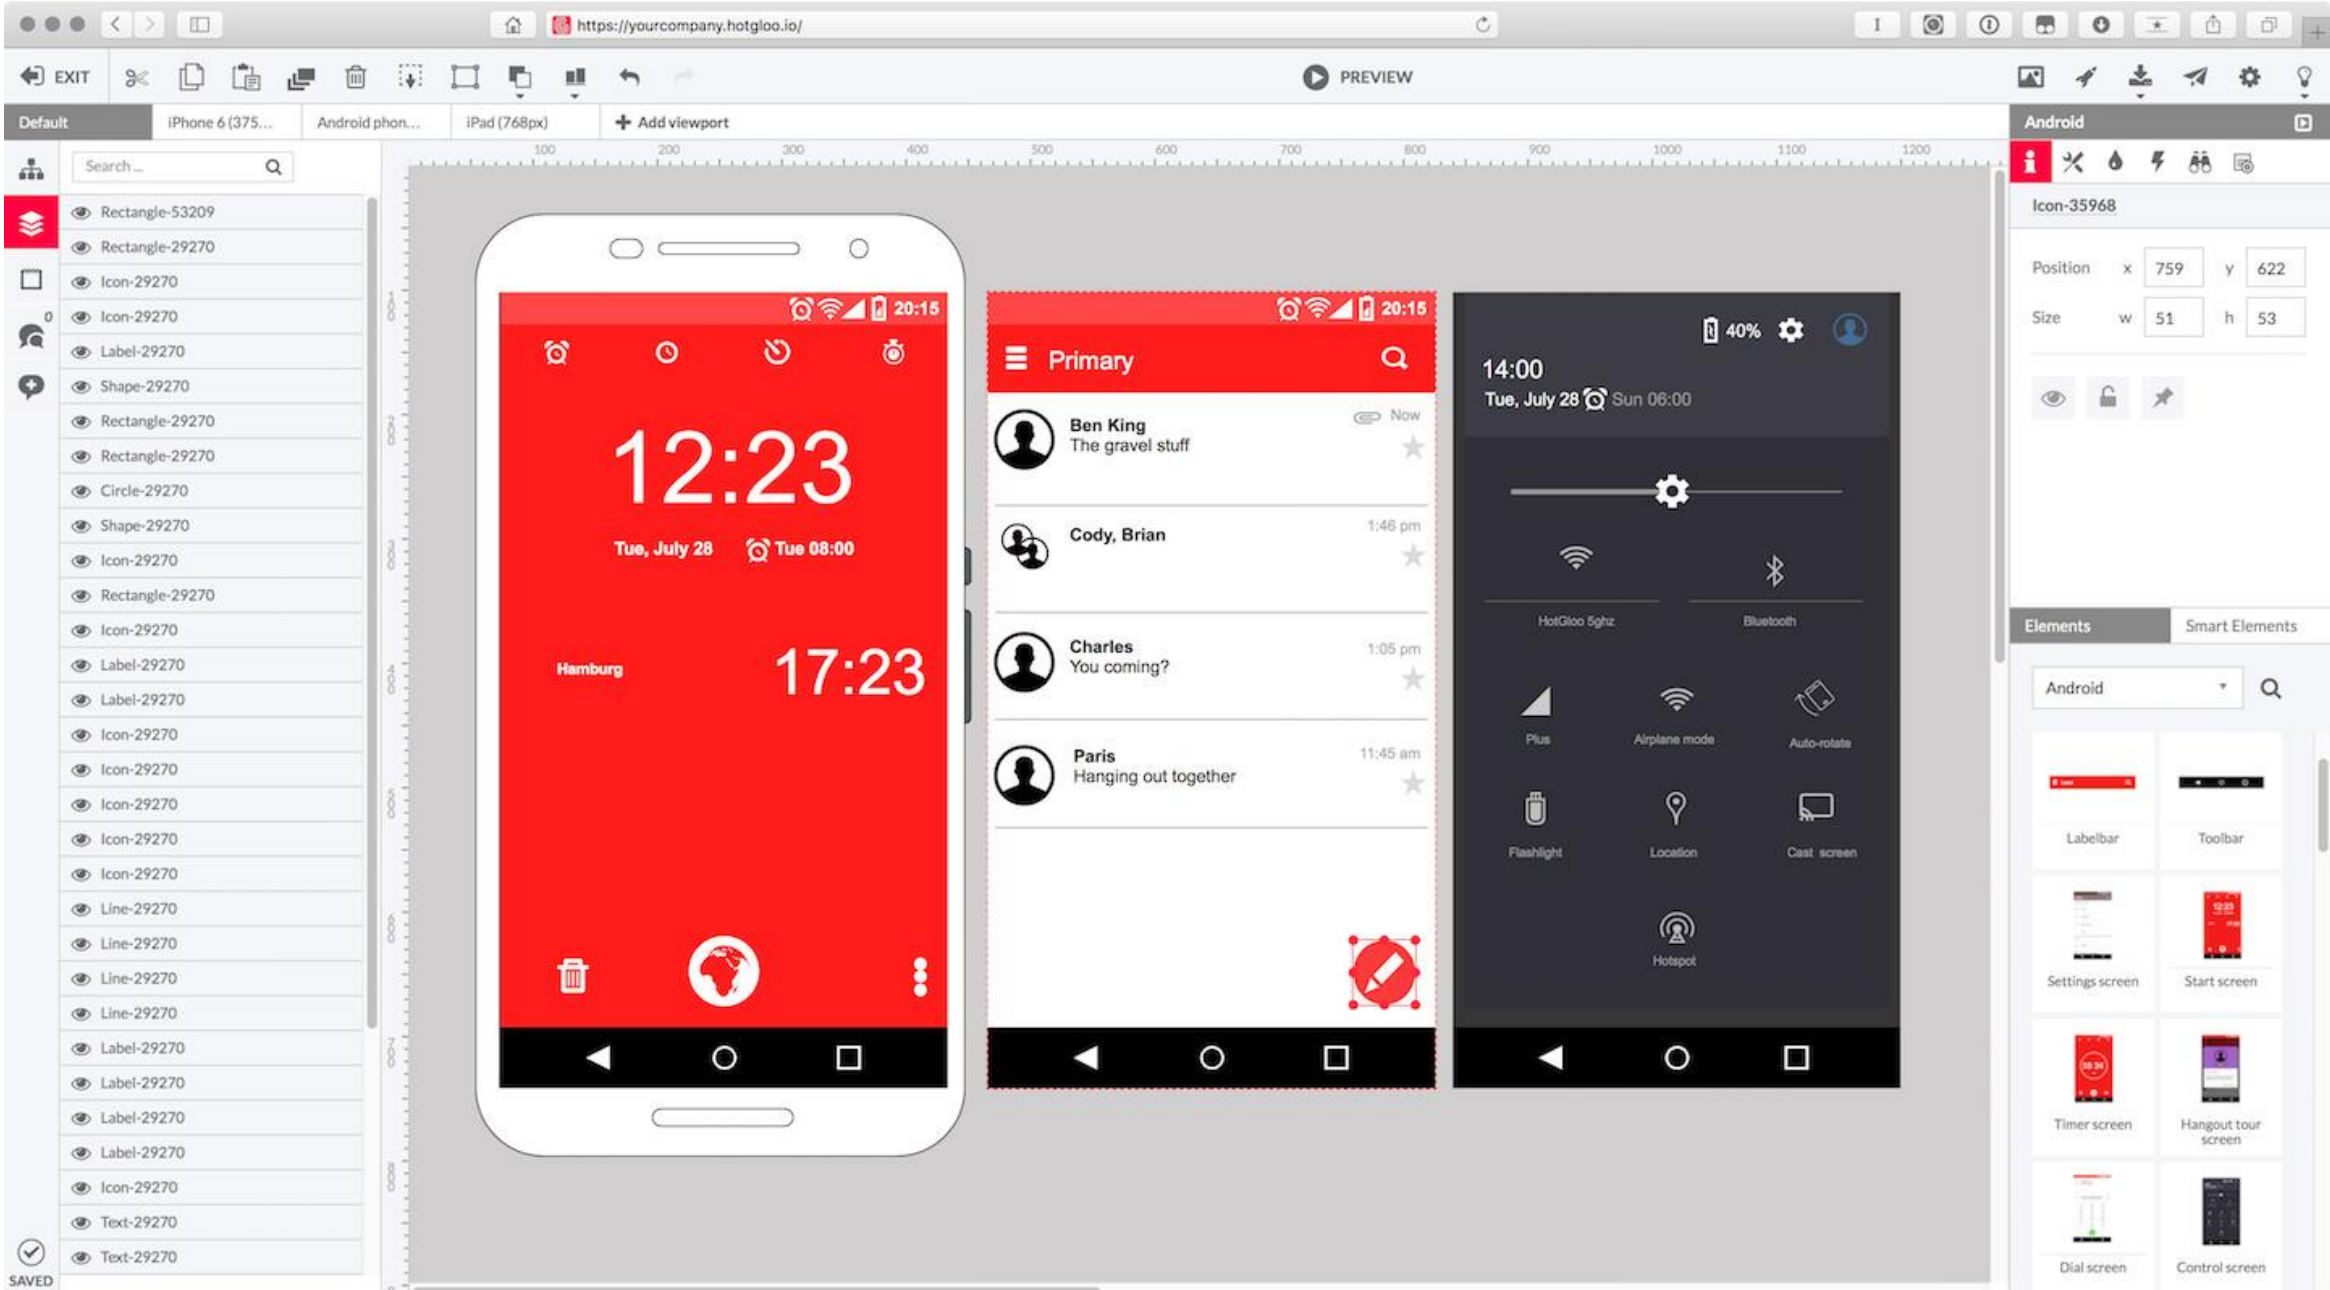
https://yourcompany.hotgloo.io/

EXIT

PREVIEW

Default | iPhone 6 (375... | Android phon... | iPad (768px) | Add viewport

Android

Search...

Rectangle-53209
Rectangle-29270
Icon-29270
Icon-29270
Label-29270
Shape-29270
Rectangle-29270
Rectangle-29270
Circle-29270
Shape-29270
Icon-29270
Rectangle-29270
Icon-29270
Label-29270
Label-29270
Icon-29270
Icon-29270
Icon-29270
Icon-29270
Icon-29270
Line-29270
Line-29270
Line-29270
Line-29270
Label-29270
Label-29270
Label-29270
Label-29270
Icon-29270
Text-29270
Text-29270

SAVED

100 200 300 400 500 600 700 800 900 1000 1100 1200

20:15

12:23

Tue, July 28 Tue 08:00

Hamburg 17:23

20:15

Primary

Ben King
The gravel stuff
Now

Cody, Brian
1:46 pm

Charles
You coming?
1:05 pm

Paris
Hanging out together
11:45 am

40%

14:00
Tue, July 28 Sun 06:00

HotGloo 5ghz
Bluetooth
Plus
Airplane mode
Auto-rotate
Flashlight
Location
Cast screen
Hotspot

Icon-35968

Position x 759 y 622
Size w 51 h 53

Elements | Smart Elements

Android

Labelbar
Toolbar
Settings screen
Start screen
Timer screen
Hangout tour screen
Dial screen
Control screen